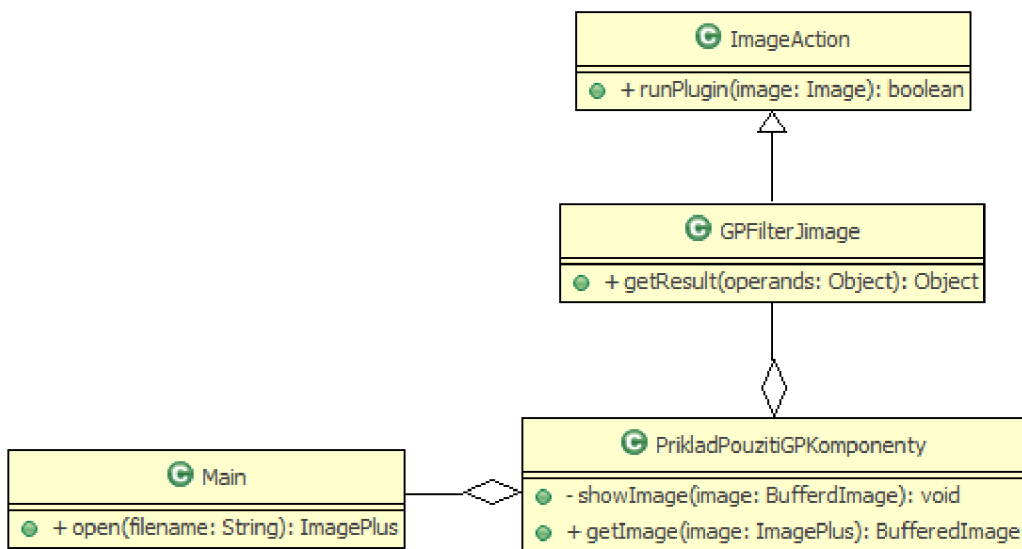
ImageAction

+ runPlugin(image: Image): boolean

GPFilterJimage

+ getResult(operands: Object): Object

Main

+ open(filename: String): ImagePlus

PrikladPouzitiGPKomponenty

- showImage(image: BufferdImage): void

+ getImage(image: ImagePlus): BufferedImage